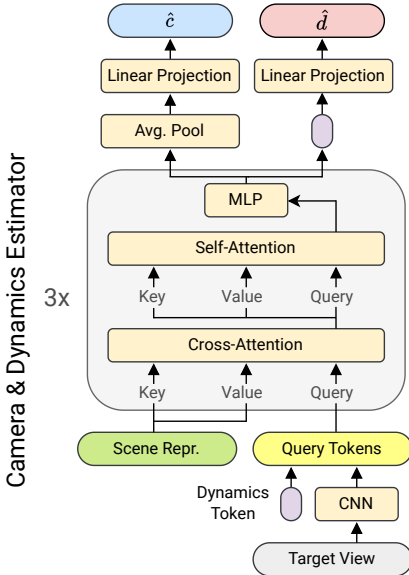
$\hat{c}$

$\hat{d}$

Linear Projection

Linear Projection

Avg. Pool

Camera & Dynamics Estimator

MLP

Self-Attention

3x

Key

Value

Query

Cross-Attention

Key

Value

Query

Scene Repr.

Query Tokens

Dynamics Token

CNN

Target View